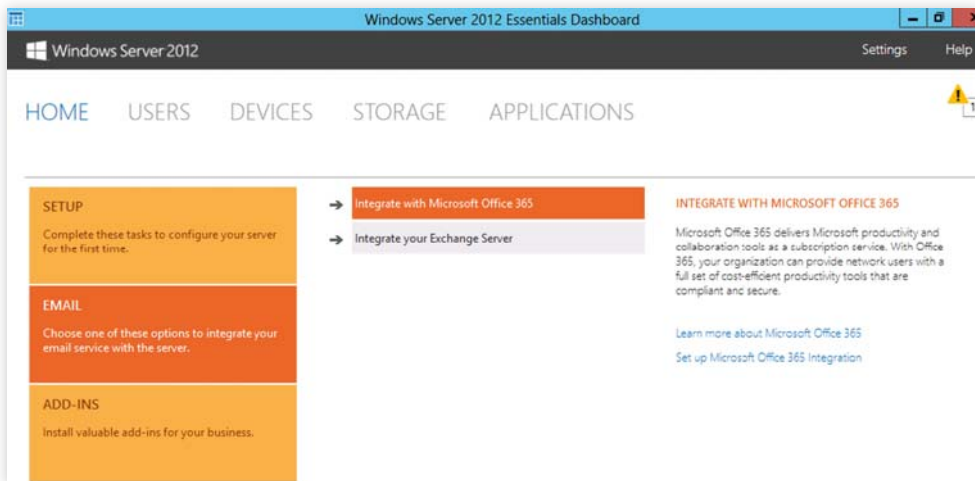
Windows Server 2012 Essentials Dashboard

Windows Server 2012

Settings Help

HOME USERS DEVICES STORAGE APPLICATIONS

SETUP

Complete these tasks to configure your server for the first time.

EMAIL

Choose one of these options to integrate your email service with the server.

ADD-INS

Install valuable add-ins for your business.

Integrate with Microsoft Office 365

Integrate your Exchange Server

INTEGRATE WITH MICROSOFT OFFICE 365

Microsoft Office 365 delivers Microsoft productivity and collaboration tools as a subscription service. With Office 365, your organization can provide network users with a full set of cost-efficient productivity tools that are compliant and secure.

Learn more about Microsoft Office 365

Set up Microsoft Office 365 Integration